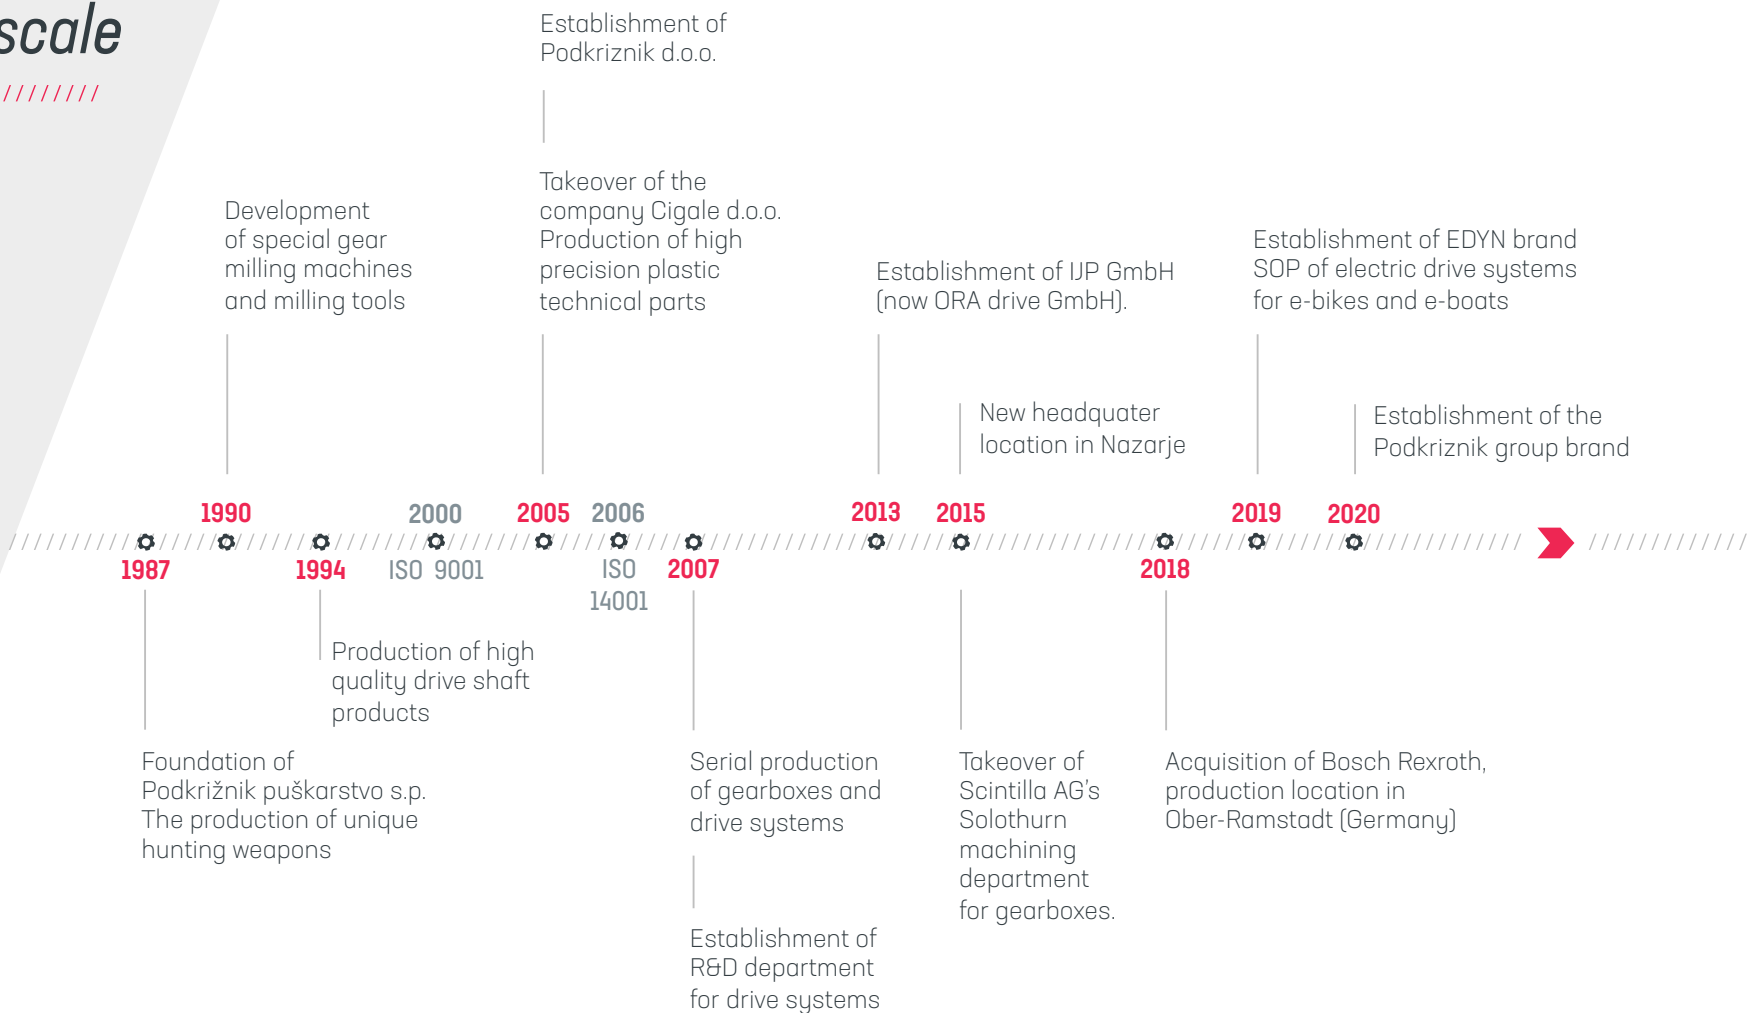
scale

Establishment of Podkriznik d.o.o.

Development of special gear milling machines and milling tools

Takeover of the company Cigale d.o.o. Production of high precision plastic technical parts

Establishment of IJP GmbH (now ORA drive GmbH).

Establishment of EDYN brand SOP of electric drive systems for e-bikes and e-boats

New headquater location in Nazarje

Establishment of the Podkriznik group brand

1990 2000 2005 2006 2013 2015 2019 2020

1987 1994 ISO 9001 ISO 14001 2007 2018

Production of high quality drive shaft products

Foundation of Podkrižnik puškarstvo s.p. The production of unique hunting weapons

Serial production of gearboxes and drive systems

Establishment of R&D department for drive systems

Takeover of Scintilla AG's Solothurn machining department for gearboxes.

Acquisition of Bosch Rexroth, production location in Ober-Ramstadt (Germany)